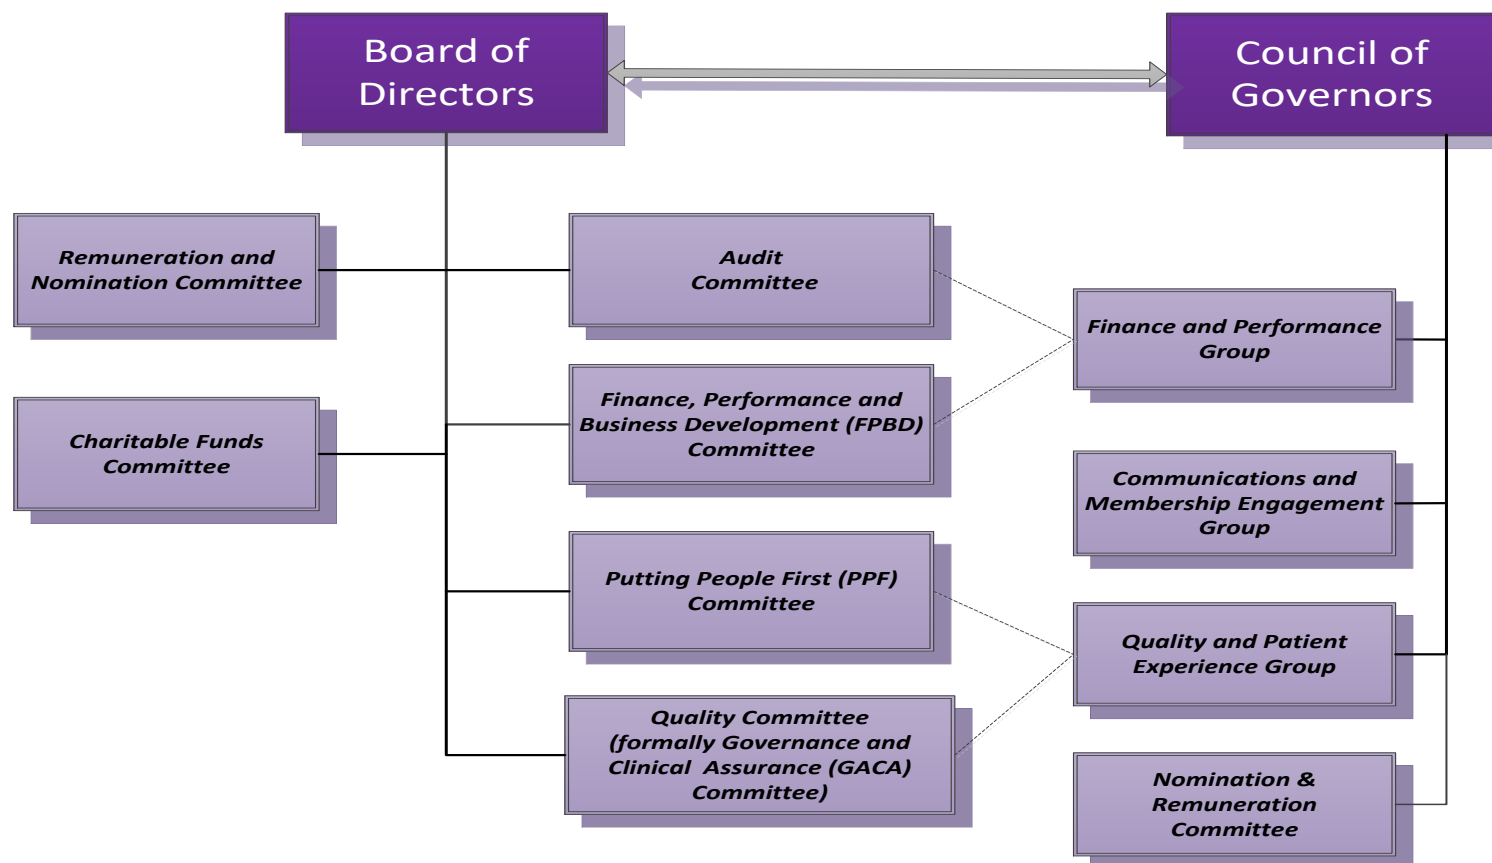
Board of Directors

Council of Governors

Remuneration and Nomination Committee

Audit Committee

Finance and Performance Group

Charitable Funds Committee

Finance, Performance and Business Development (FPBD) Committee

Communications and Membership Engagement Group

Putting People First (PPF) Committee

Quality and Patient Experience Group

Quality Committee (formally Governance and Clinical Assurance (GACA) Committee)

Nomination & Remuneration Committee